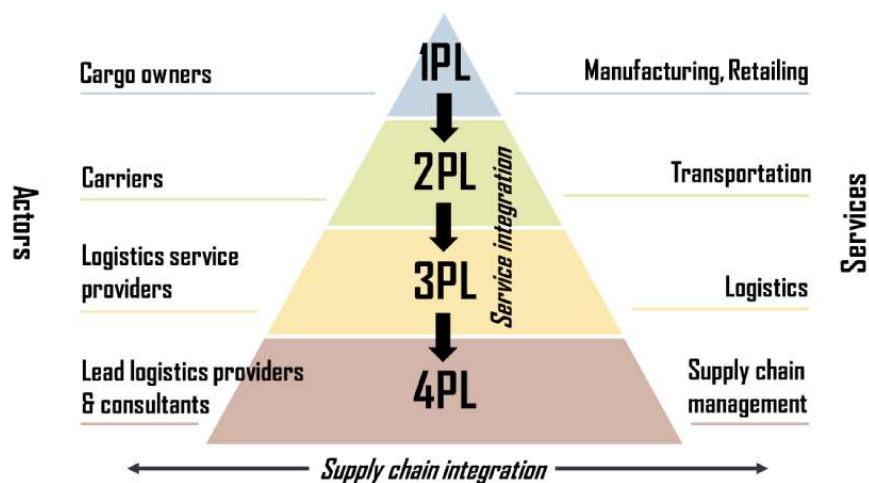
Actors

Cargo owners

1PL

Manufacturing, Retailing

Carriers

2PL

Transportation

Logistics service providers

3PL

Logistics

Service integration

Lead logistics providers & consultants

4PL

Supply chain management

Services

Supply chain integration